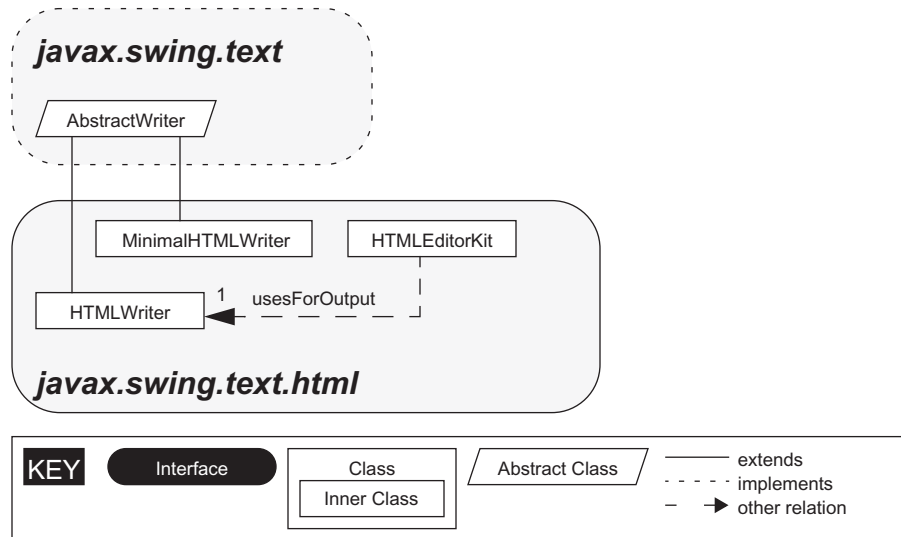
javax.swing.text

AbstractWriter

MinimalHTMLWriter

HTMLEditorKit

1 usesForOutput

HTMLWriter

javax.swing.text.html

KEY

Interface

Class

Inner Class

Abstract Class

extends

implements

other relation